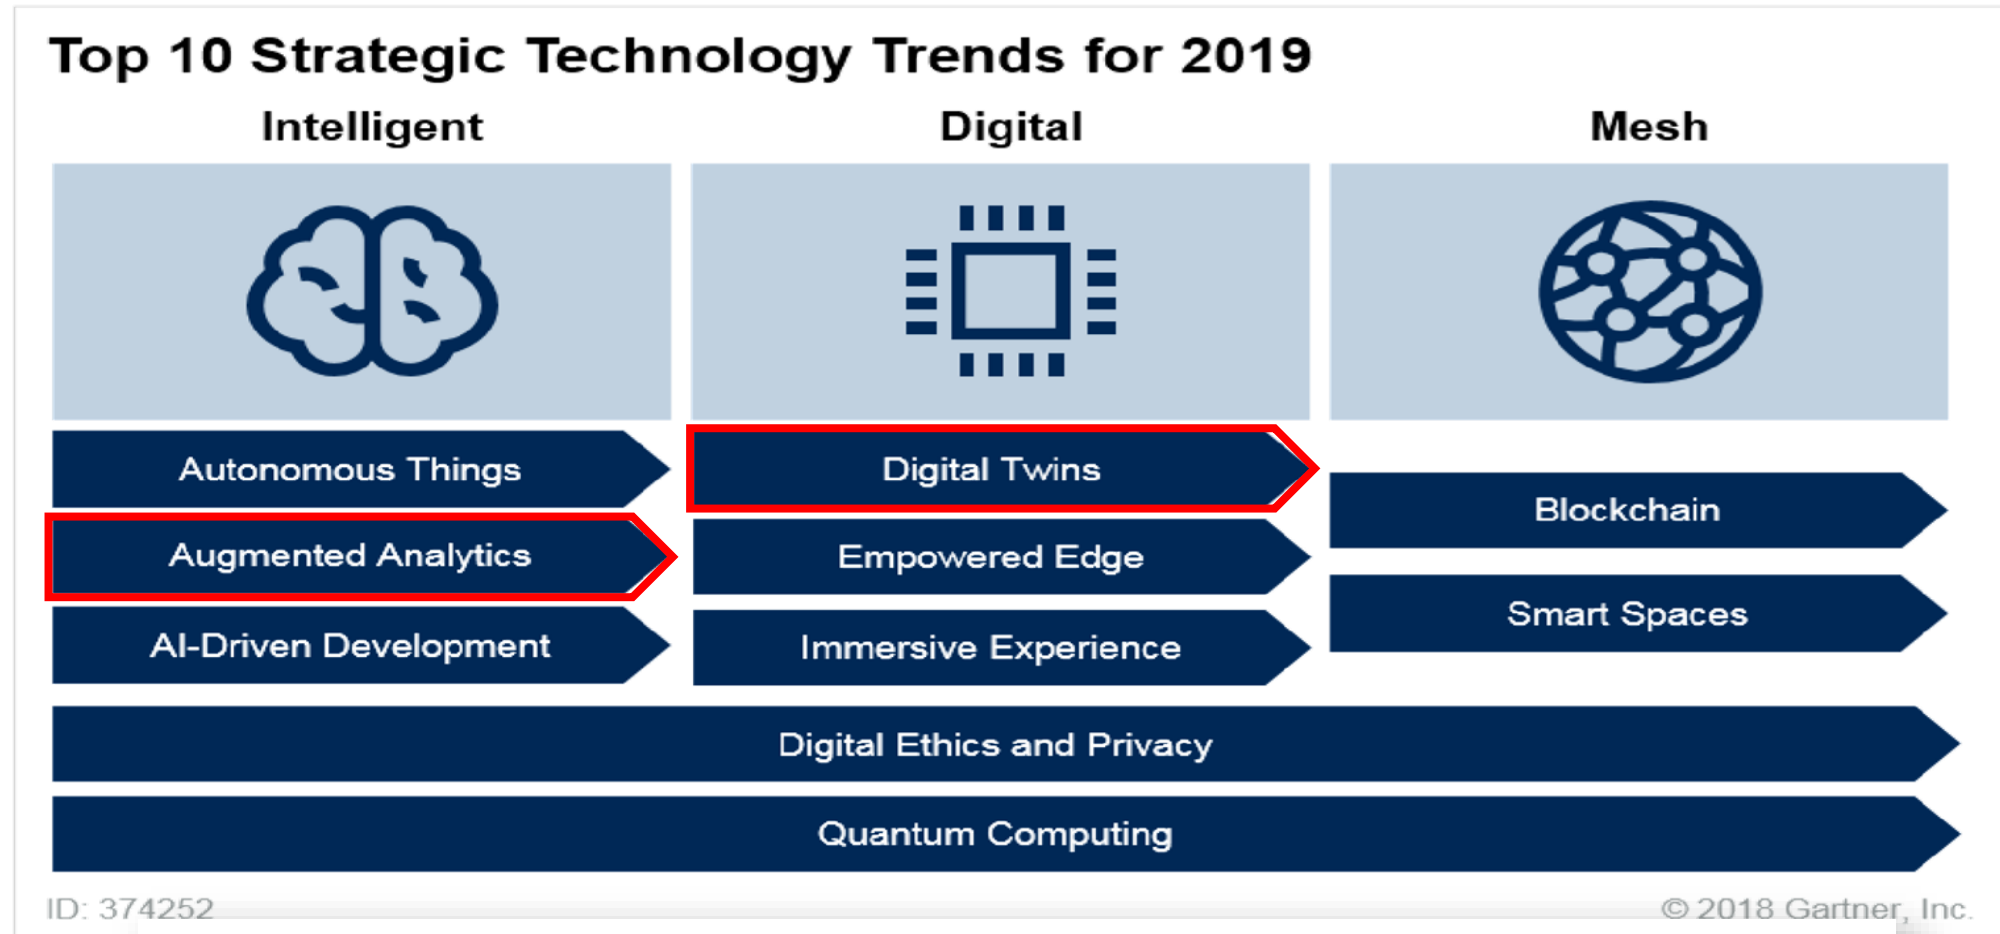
Top 10 Strategic Technology Trends for 2019

Intelligent

Autonomous Things

Augmented Analytics

AI-Driven Development

Digital

Digital Twins

Empowered Edge

Immersive Experience

Mesh

Blockchain

Smart Spaces

Digital Ethics and Privacy

Quantum Computing

ID: 374252

© 2018 Gartner, Inc.